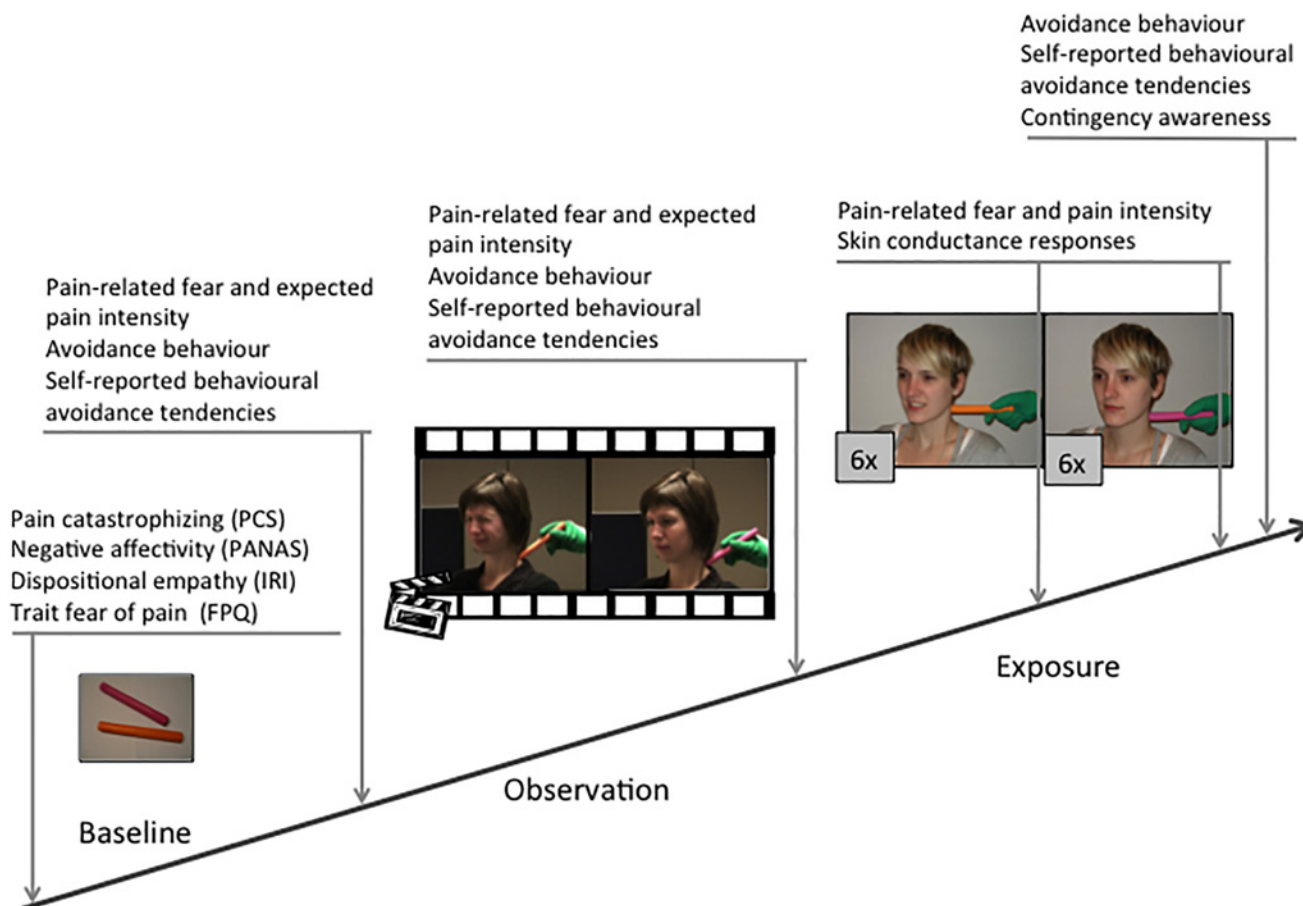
Avoidance behaviour
Self-reported behavioural avoidance tendencies
Contingency awareness

Pain-related fear and expected pain intensity
Avoidance behaviour
Self-reported behavioural avoidance tendencies

Pain-related fear and pain intensity
Skin conductance responses

Pain-related fear and expected pain intensity
Avoidance behaviour
Self-reported behavioural avoidance tendencies

6x

6x

Pain catastrophizing (PCS)
Negative affectivity (PANAS)
Dispositional empathy (IRI)
Trait fear of pain (FPQ)

Exposure

Observation

Baseline